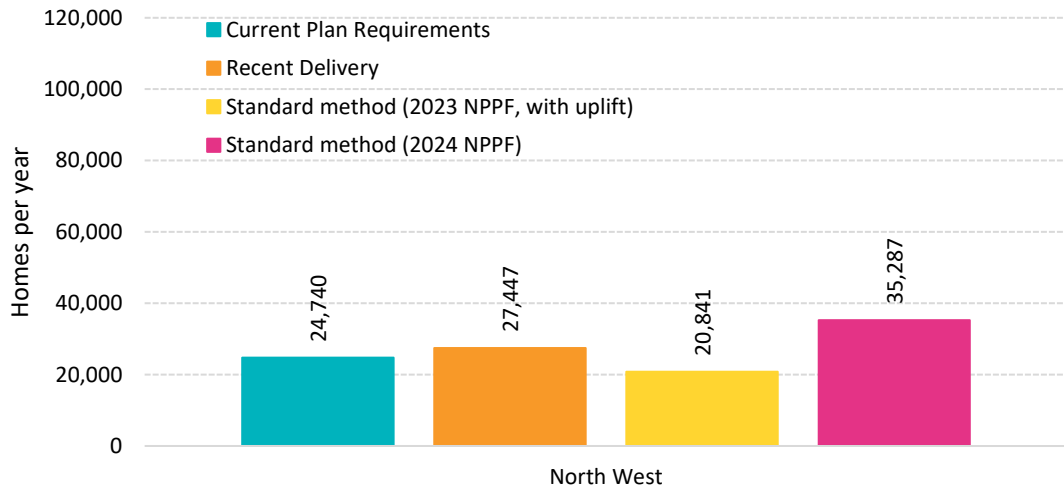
120,000
100,000
80,000
60,000
40,000
20,000
0

Homes per year

Current Plan Requirements
Recent Delivery
Standard method (2023 NPPF, with uplift)
Standard method (2024 NPPF)

24,740
27,447
20,841
35,287

North West